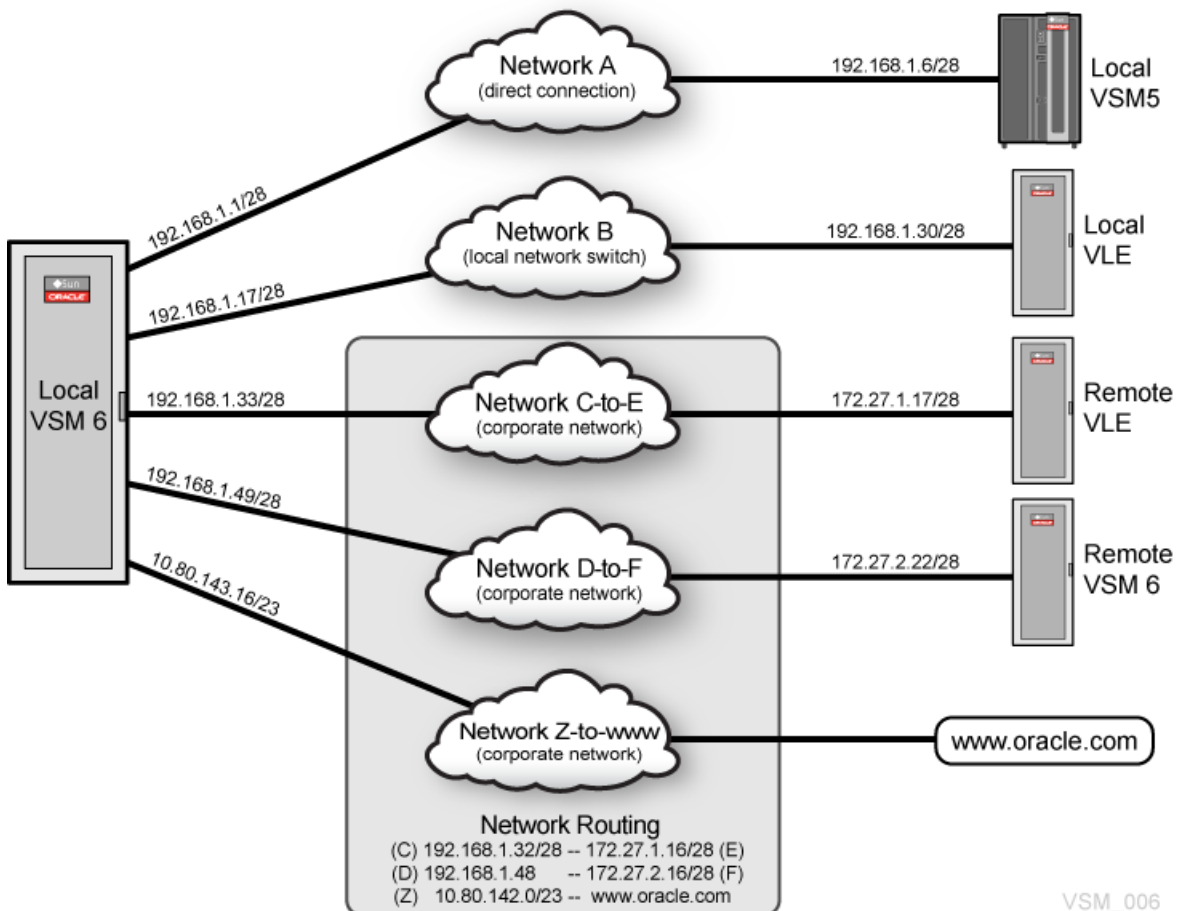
Network A
(direct connection)

192.168.1.6/28

Local VSM5

192.168.1.1/28

Network B
(local network switch)

192.168.1.30/28

Local VLE

Sun
ORACLE

192.168.1.17/28

Local VSM 6

192.168.1.33/28

Network C-to-E
(corporate network)

172.27.1.17/28

Remote VLE

192.168.1.49/28

Network D-to-F
(corporate network)

172.27.2.22/28

Remote VSM 6

10.80.143.16/23

Network Z-to-www
(corporate network)

www.oracle.com

Network Routing
(C) 192.168.1.32/28 -- 172.27.1.16/28 (E)
(D) 192.168.1.48 -- 172.27.2.16/28 (F)
(Z) 10.80.142.0/23 -- www.oracle.com

VSM_006